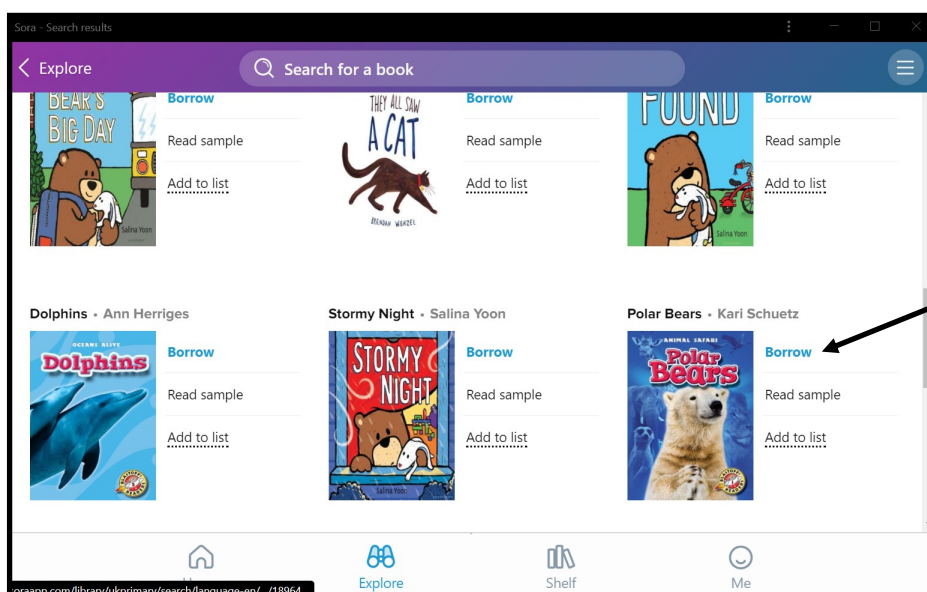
Sora - Search results

Explore

Search for a book

BEAR'S BIG DAY

Salina Yoon

Borrow

Read sample

Add to list

THEY ALL SAW A CAT

BRENDAN WENZEL

Borrow

Read sample

Add to list

FOUND

Salina Yoon

Borrow

Read sample

Add to list

Dolphins • Ann Herriges

OCEANS ALIVE

Dolphins

Borrow

Read sample

Add to list

Stormy Night • Salina Yoon

STORMY NIGHT

Salina Yoon

Borrow

Read sample

Add to list

Polar Bears • Kari Schuetz

ANIMAL SAFARI

Polar Bears

Borrow

Read sample

Add to list

Explore

Shelf

Me

oraapp.com/library/ukprimary/search/language-en/.../18964